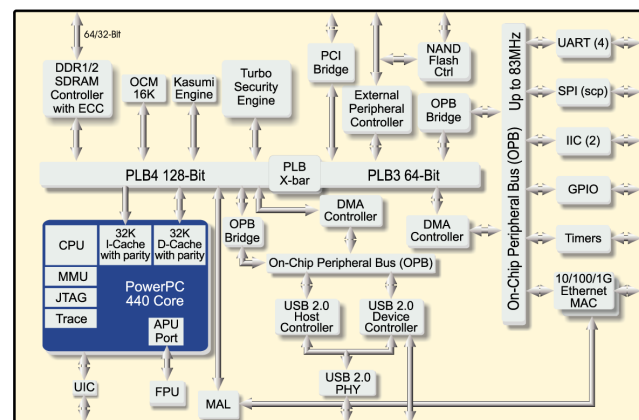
64/32-Bit

DDR1/2 SDRAM Controller with ECC

OCM 16K

Kasumi Engine

Turbo Security Engine

PCI Bridge

NAND Flash Ctrl

External Peripheral Controller

OPB Bridge

Up to 83MHz

On-Chip Peripheral Bus (OPB)

UART (4)

SPI (scp)

IIC (2)

GPIO

Timers

10/100/1G Ethernet MAC

PLB4 128-Bit

PLB X-bar

PLB3 64-Bit

32K I-Cache with parity

32K D-Cache with parity

CPU

MMU

JTAG

Trace

PowerPC 440 Core

APU Port

OPB Bridge

DMA Controller

DMA Controller

On-Chip Peripheral Bus (OPB)

USB 2.0 Host Controller

USB 2.0 Device Controller

USB 2.0 PHY

UIC

FPU

MAL